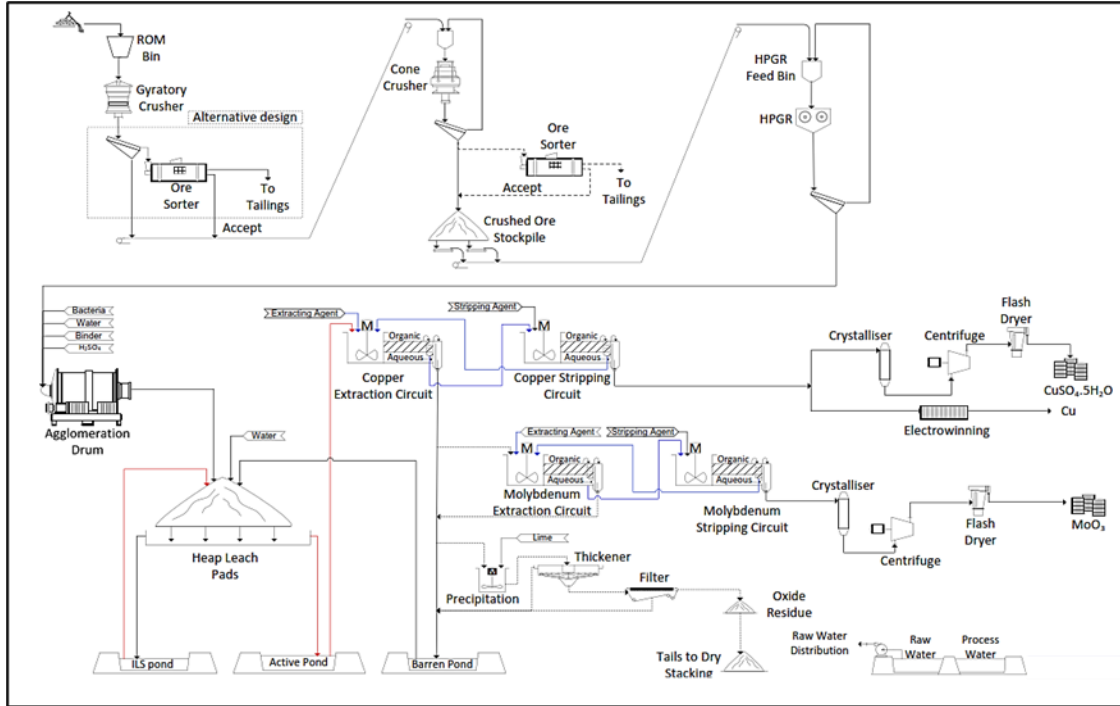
ROM Bin

Gyratory Crusher

Alternative design

Ore Sorter

To Tailings

Accept

Cone Crusher

Ore Sorter

Accept

To Tailings

Crushed Ore Stockpile

HPGR Feed Bin

HPGR

Bacteria

Water

Binder

$H_2SO_4$

Agglomeration Drum

Extracting Agent

M

Organic

Aqueous

Copper Extraction Circuit

Stripping Agent

M

Organic

Aqueous

Copper Stripping Circuit

Crystalliser

Centrifuge

Flash Dryer

$CuSO_4.5H_2O$

Electrowinning

Cu

Water

Extracting Agent

Stripping Agent

M

Organic

Aqueous

Molybdenum Extraction Circuit

M

Organic

Aqueous

Molybdenum Stripping Circuit

Crystalliser

Flash Dryer

$MoO_3$

Centrifuge

Heap Leach Pads

Lime

Thickener

Filter

Precipitation

Oxide Residue

Raw Water Distribution

Raw Water

Process Water

ILS pond

Active Pond

Barren Pond

Tails to Dry Stacking